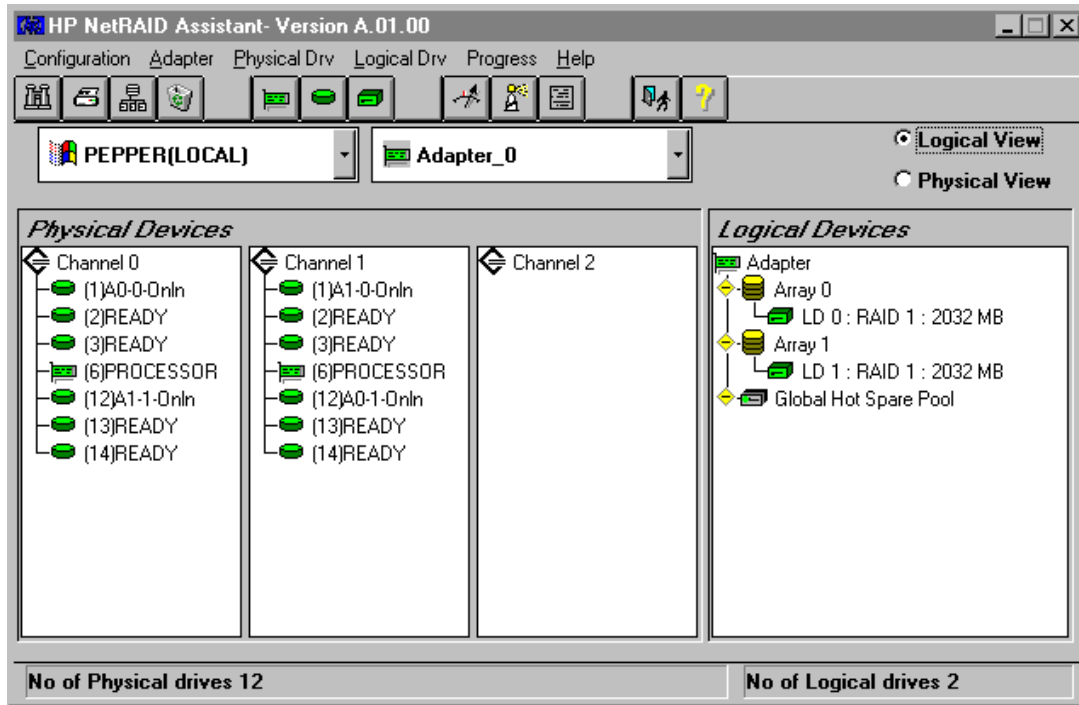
HP NetRAID Assistant- Version A.01.00

Configuration Adapter Physical Drv Logical Drv Progress Help

PEPPER(LOCAL)

Adapter_0

Logical View

Physical View

Physical Devices

Channel 0
(1)A0-0-Onln
(2)READY
(3)READY
(6)PROCESSOR
(12)A1-1-Onln
(13)READY
(14)READY

Channel 1
(1)A1-0-Onln
(2)READY
(3)READY
(6)PROCESSOR
(12)A0-1-Onln
(13)READY
(14)READY

Channel 2

Logical Devices

Adapter
Array 0
LD 0 : RAID 1 : 2032 MB
Array 1
LD 1 : RAID 1 : 2032 MB
Global Hot Spare Pool

No of Physical drives 12

No of Logical drives 2